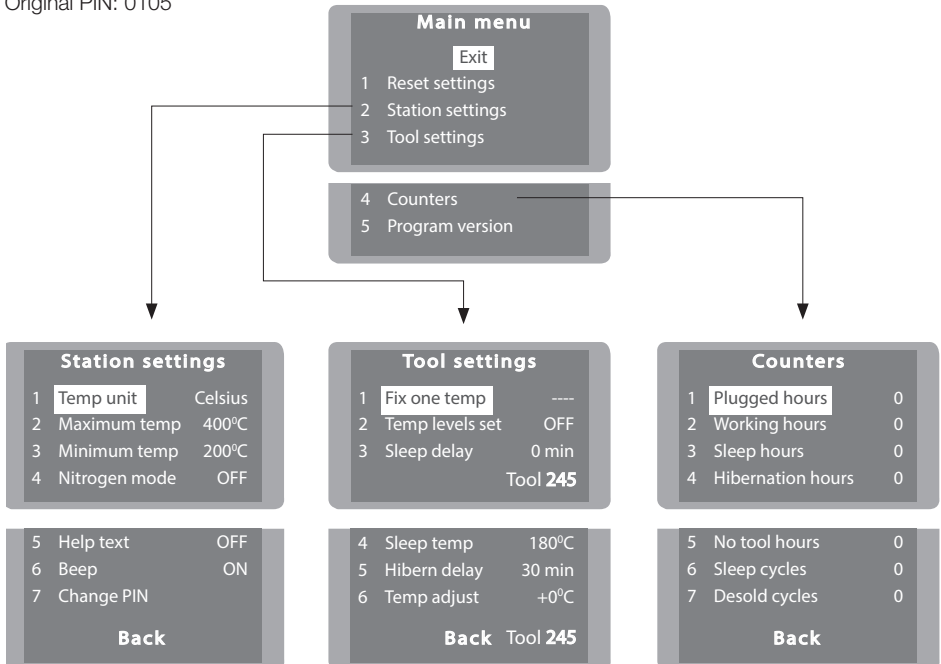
Original PIN: 0105

Main menu
Exit
1 Reset settings
2 Station settings
3 Tool settings

4 Counters
5 Program version

Station settings
1 Temp unit Celsius
2 Maximum temp 400ºC
3 Minimum temp 200ºC
4 Nitrogen mode OFF

5 Help text OFF
6 Beep ON
7 Change PIN
Back

Tool settings
1 Fix one temp ----
2 Temp levels set OFF
3 Sleep delay 0 min
Tool 245

4 Sleep temp 180ºC
5 Hibern delay 30 min
6 Temp adjust +0ºC
Back Tool 245

Counters
1 Plugged hours 0
2 Working hours 0
3 Sleep hours 0
4 Hibernation hours 0

5 No tool hours 0
6 Sleep cycles 0
7 Desold cycles 0
Back